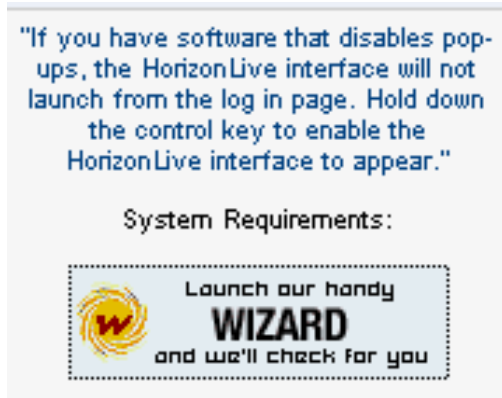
"If you have software that disables pop-ups, the HorizonLive interface will not launch from the log in page. Hold down the control key to enable the HorizonLive interface to appear."

System Requirements:

W

Launch our handy
WIZARD
and we'll check for you